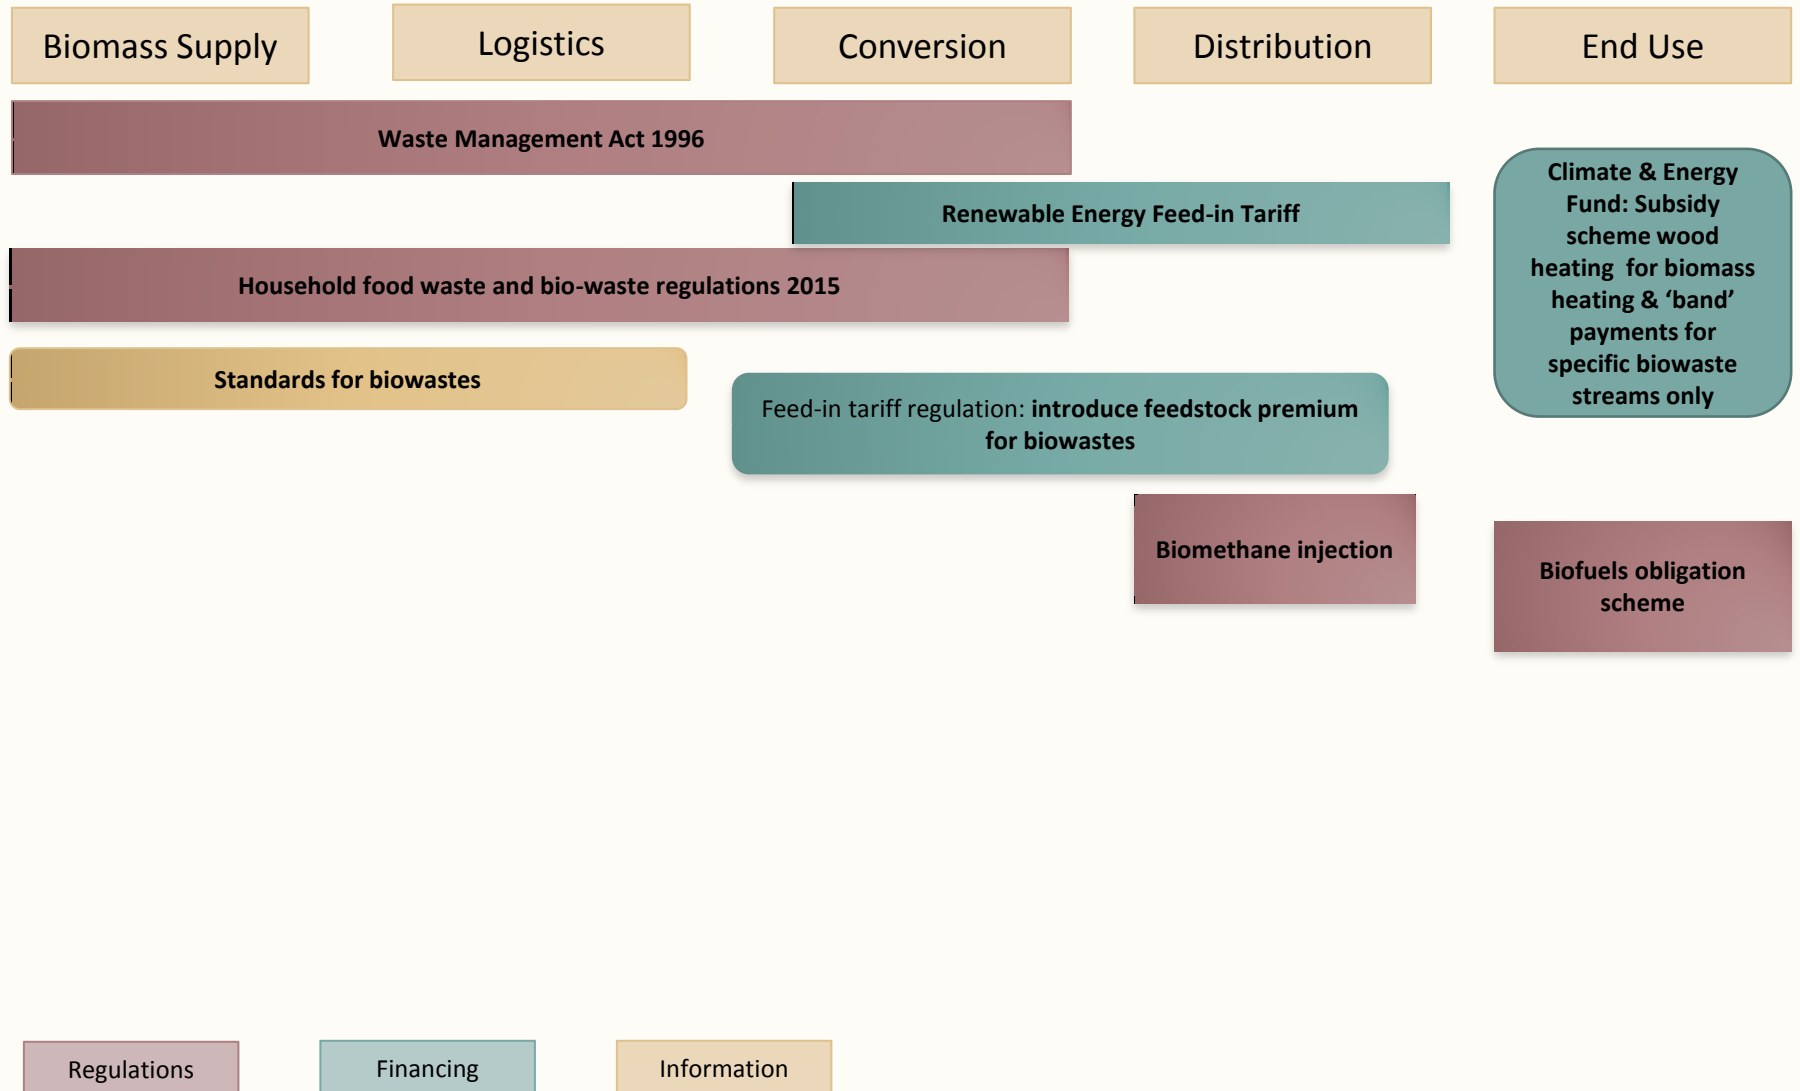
Biomass Supply

Logistics

Conversion

Distribution

End Use

Waste Management Act 1996

Renewable Energy Feed-in Tariff

Climate & Energy Fund: Subsidy scheme wood heating for biomass heating & 'band' payments for specific biowaste streams only

Household food waste and bio-waste regulations 2015

Standards for biowastes

Feed-in tariff regulation: introduce feedstock premium for biowastes

Biomethane injection

Biofuels obligation scheme

Regulations

Financing

Information